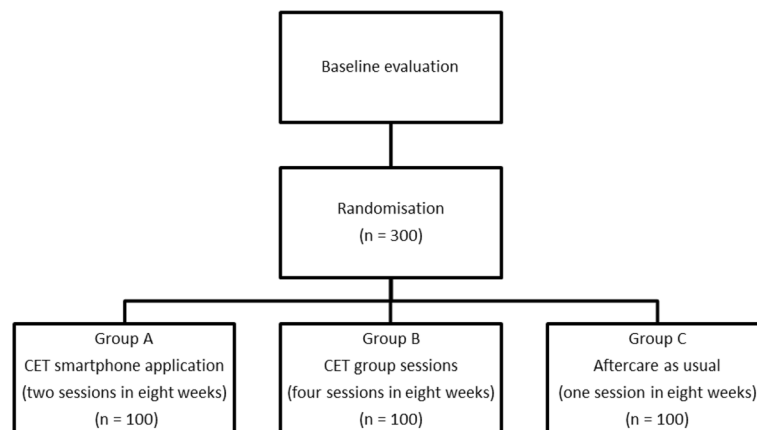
Baseline evaluation

Randomisation
(n = 300)

Group A
CET smartphone application
(two sessions in eight weeks)
(n = 100)

Group B
CET group sessions
(four sessions in eight weeks)
(n = 100)

Group C
Aftercare as usual
(one session in eight weeks)
(n = 100)